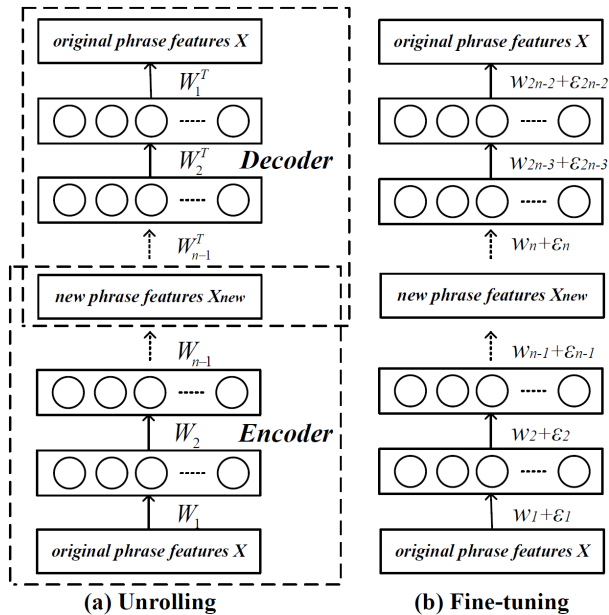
original phrase features X

$W_1^T$

$W_2^T$

Decoder

$W_{n-1}^T$

new phrase features $X_{new}$

$W_{n-1}$

$W_2$

Encoder

$W_1$

original phrase features X

(a) Unrolling

original phrase features X

$W_{2n-2}+\varepsilon_{2n-2}$

$W_{2n-3}+\varepsilon_{2n-3}$

$W_n+\varepsilon_n$

new phrase features $X_{new}$

$W_{n-1}+\varepsilon_{n-1}$

$W_2+\varepsilon_2$

$W_1+\varepsilon_1$

original phrase features X

(b) Fine-tuning